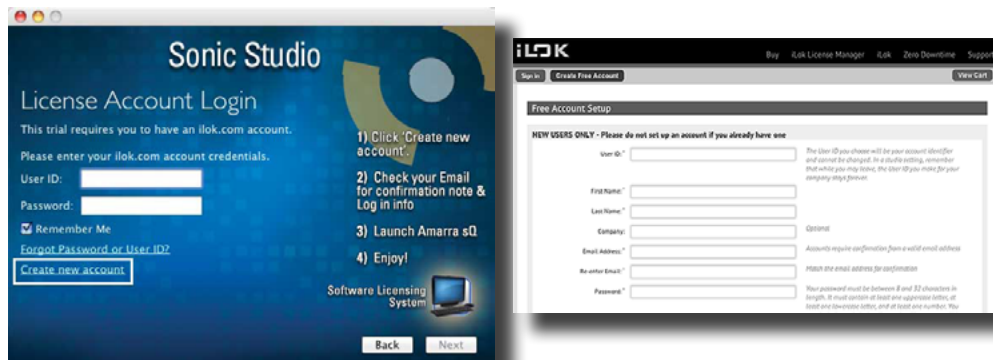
Sonic Studio

License Account Login

This trial requires you to have an ilok.com account.

Please enter your ilok.com account credentials.

User ID:

Password:

Remember Me

Forgot Password or User ID?

Create new account

1) Click 'Create new account'.

2) Check your Email for confirmation note & Log in info

3) Launch Amarra sQ

4) Enjoy!

Software Licensing System

Back Next

iLOK

Buy iLok License Manager iLok Zero Downtime Support

Sign In Create Free Account

View Cart

Free Account Setup

NEW USERS ONLY - Please do not set up an account if you already have one

User ID:*

The User ID you choose will be your account identifier and cannot be changed. In a studio setting, remember that while you may leave, the User ID you make for your company stays forever.

First Name:*

Last Name:*

Company:

Optional

Email Address:*

Accounts require confirmation from a valid email address

Re-enter Email:*

Match the email address for confirmation

Password:*

Your password must be between 8 and 32 characters in length. It must contain at least one uppercase letter, at least one lowercase letter, and at least one number. You